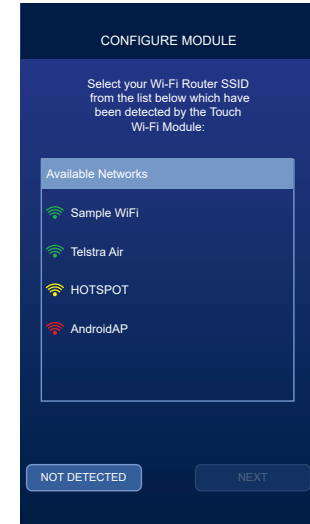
CONFIGURE MODULE

Select your Wi-Fi Router SSID from the list below which have been detected by the Touch Wi-Fi Module:

Available Networks

Sample WiFi

Telstra Air

HOTSPOT

AndroidAP

NOT DETECTED

NEXT